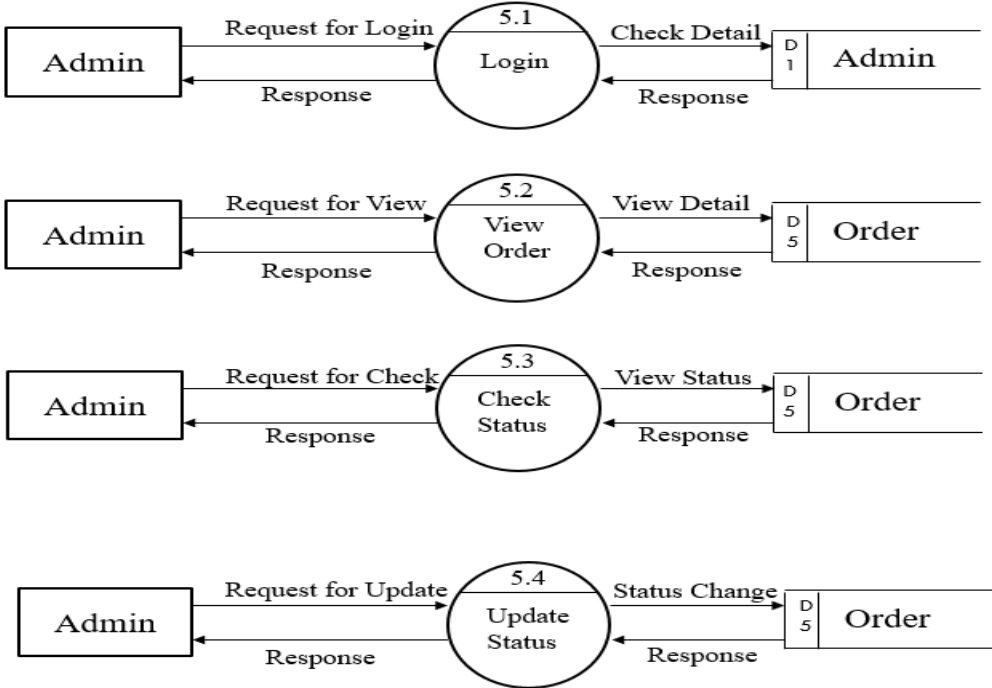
Admin
Request for Login
Response
5.1
Login
Check Detail
Response
D 1
Admin

Admin
Request for View
Response
5.2
View Order
View Detail
Response
D 5
Order

Admin
Request for Check
Response
5.3
Check Status
View Status
Response
D 5
Order

Admin
Request for Update
Response
5.4
Update Status
Status Change
Response
D 5
Order